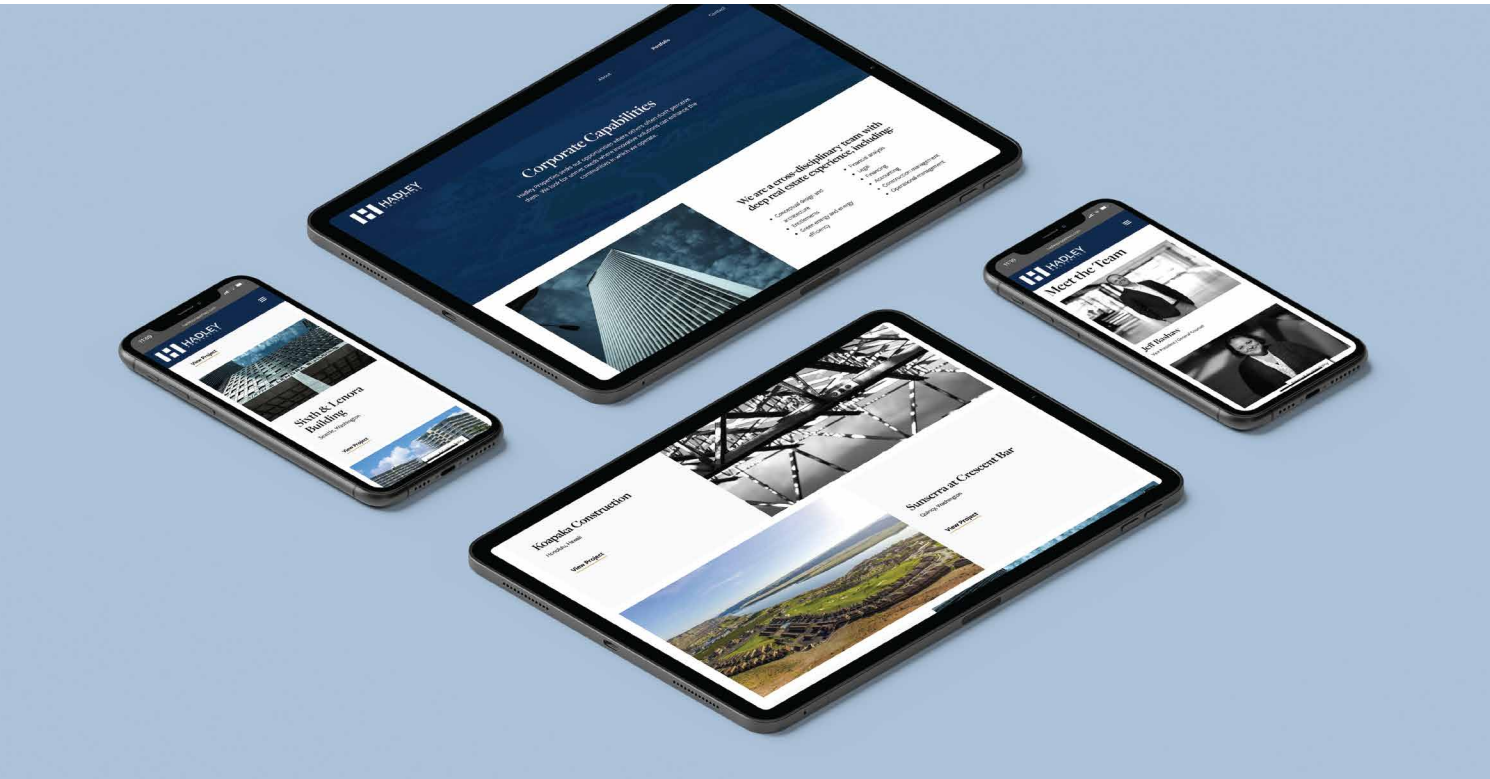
About
Portfolio
Contact

HADLEY

Corporate Capabilities

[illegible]

We are a cross-disciplinary team with deep real estate experience, including:

- Contextual design and architecture
- Entitlements
- Green energy and energy efficiency
- Financial analysis
- Legal
- Financing
- Accounting
- Construction management
- Operational management

HADLEY

View Project

Sixth & Lenora Building

Seattle, Washington

View Project

HADLEY

Meet the Team

Jeff Bashaw

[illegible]

Koapaka Construction

Honolulu, Hawaii

View Project

Sunserra at Crescent Bar

Quincy, Washington

View Project